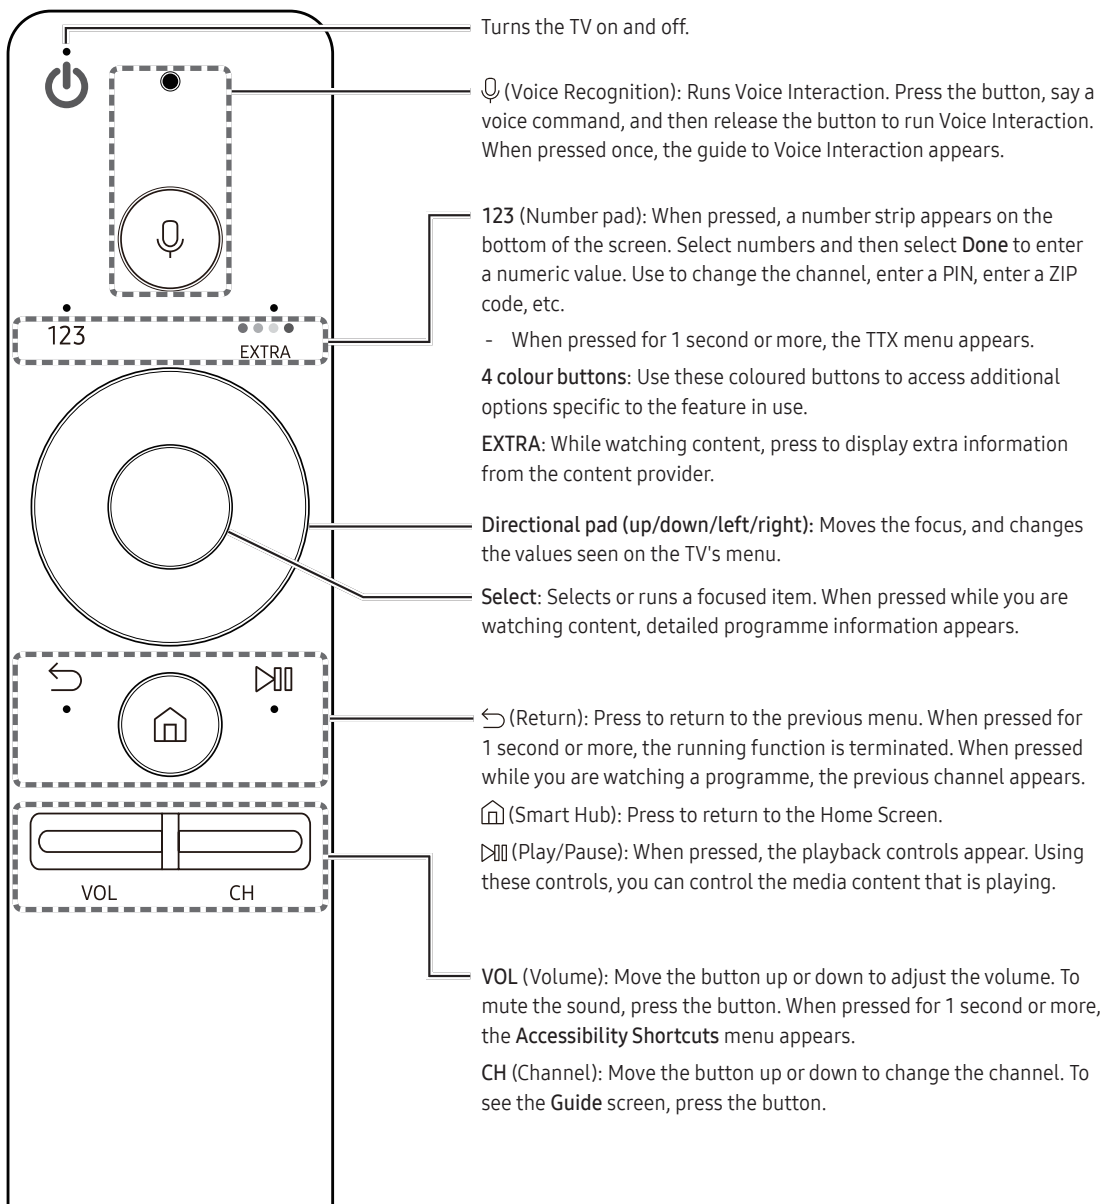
123

EXTRA

VOL

CH

Turns the TV on and off.

(Voice Recognition): Runs Voice Interaction. Press the button, say a voice command, and then release the button to run Voice Interaction. When pressed once, the guide to Voice Interaction appears.

123 (Number pad): When pressed, a number strip appears on the bottom of the screen. Select numbers and then select Done to enter a numeric value. Use to change the channel, enter a PIN, enter a ZIP code, etc.

- When pressed for 1 second or more, the TTX menu appears.

4 colour buttons: Use these coloured buttons to access additional options specific to the feature in use.

EXTRA: While watching content, press to display extra information from the content provider.

Directional pad (up/down/left/right): Moves the focus, and changes the values seen on the TV's menu.

Select: Selects or runs a focused item. When pressed while you are watching content, detailed programme information appears.

(Return): Press to return to the previous menu. When pressed for 1 second or more, the running function is terminated. When pressed while you are watching a programme, the previous channel appears.

(Smart Hub): Press to return to the Home Screen.

(Play/Pause): When pressed, the playback controls appear. Using these controls, you can control the media content that is playing.

VOL (Volume): Move the button up or down to adjust the volume. To mute the sound, press the button. When pressed for 1 second or more, the Accessibility Shortcuts menu appears.

CH (Channel): Move the button up or down to change the channel. To see the Guide screen, press the button.